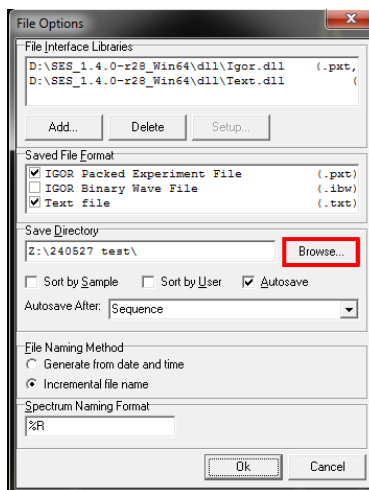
File Options

File Interface Libraries
D:\SES_1.4.0-r28_Win64\dll\Igor.dll (.pxt,
D:\SES_1.4.0-r28_Win64\dll\Text.dll (

Add... Delete Setup...

Saved File Format
☑ IGOR Packed Experiment File (.pxt)
☐ IGOR Binary Wave File (.ibw)
☑ Text file (.txt)

Save Directory
Z:\240527 test\
Browse...

☐ Sort by Sample ☐ Sort by User ☑ Autosave

Autosave After: Sequence

File Naming Method
○ Generate from date and time
◉ Incremental file name

Spectrum Naming Format
%R

Ok Cancel